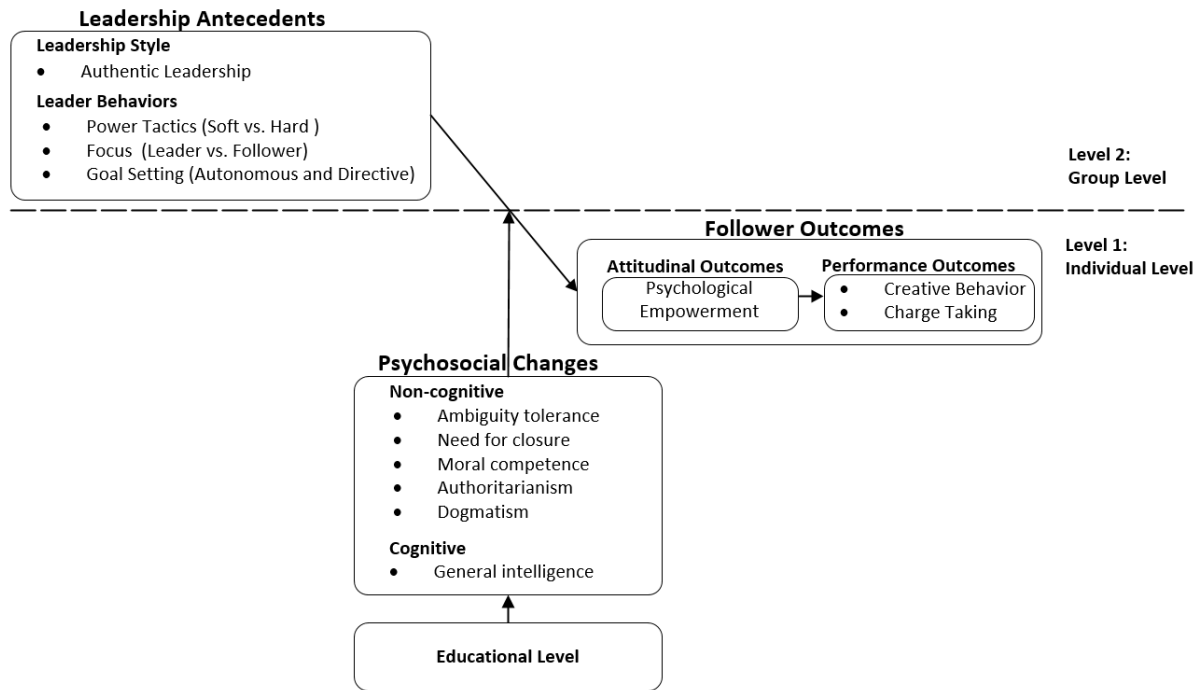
Leadership Antecedents

Leadership Style
- Authentic Leadership

Leader Behaviors
- Power Tactics (Soft vs. Hard )
- Focus (Leader vs. Follower)
- Goal Setting (Autonomous and Directive)

Level 2:
Group Level

Follower Outcomes

Level 1:
Individual Level

Attitudinal Outcomes
Psychological Empowerment

Performance Outcomes
- Creative Behavior
- Charge Taking

Psychosocial Changes

Non-cognitive
- Ambiguity tolerance
- Need for closure
- Moral competence
- Authoritarianism
- Dogmatism

Cognitive
- General intelligence

Educational Level